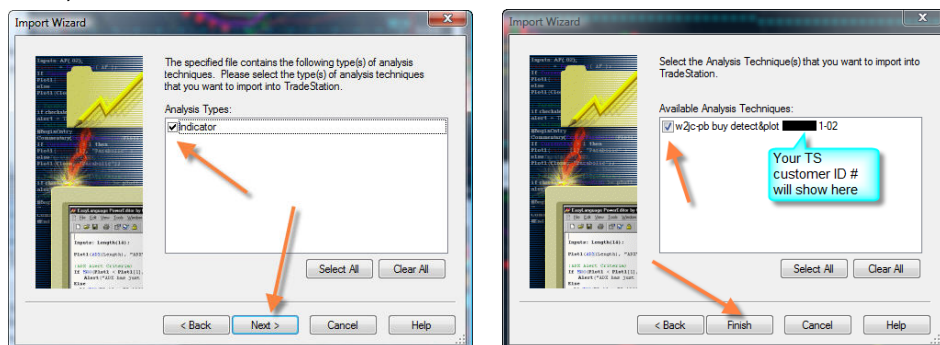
Import Wizard

The specified file contains the following type(s) of analysis techniques. Please select the type(s) of analysis techniques that you want to import into TradeStation.

Analysis Types:

Indicator

Select All

Clear All

< Back

Next >

Cancel

Help

Import Wizard

Select the Analysis Technique(s) that you want to import into TradeStation.

Available Analysis Techniques:

w2jc-pb buy detect&plot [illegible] 1-02

Your TS customer ID # will show here

Select All

Clear All

< Back

Finish

Cancel

Help